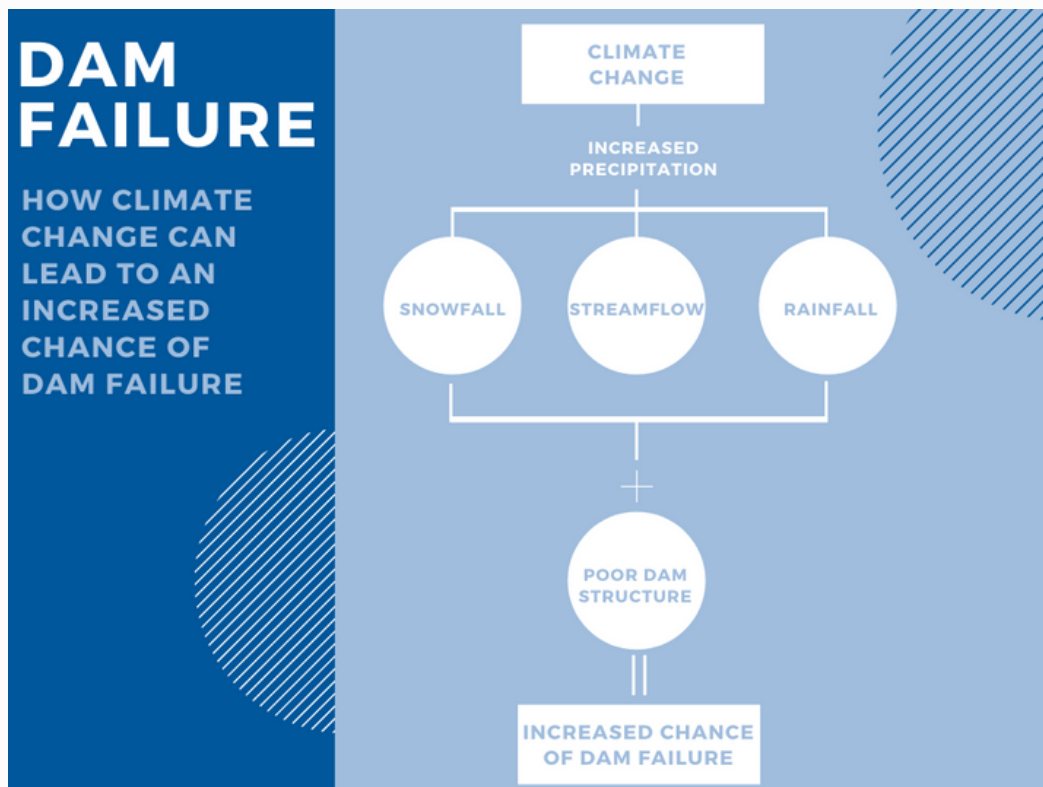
DAM FAILURE

HOW CLIMATE CHANGE CAN LEAD TO AN INCREASED CHANCE OF DAM FAILURE

CLIMATE CHANGE

INCREASED PRECIPITATION

SNOWFALL

STREAMFLOW

RAINFALL

+

POOR DAM STRUCTURE

=

INCREASED CHANCE OF DAM FAILURE